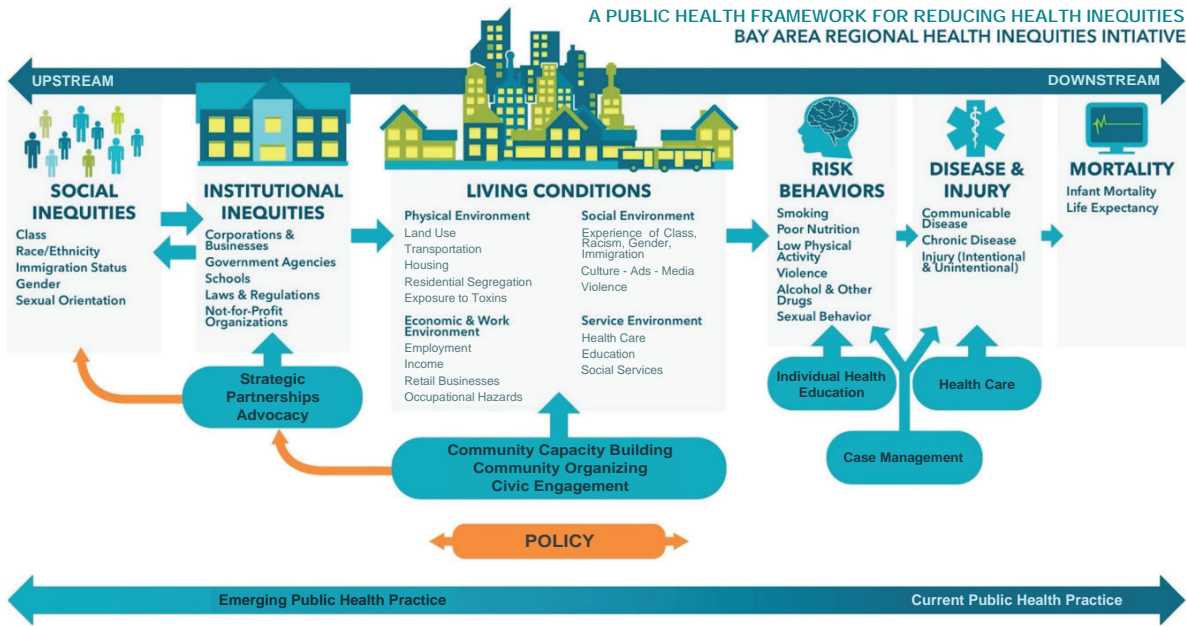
A PUBLIC HEALTH FRAMEWORK FOR REDUCING HEALTH INEQUITIES
BAY AREA REGIONAL HEALTH INEQUITIES INTIATIVE

UPSTREAM

DOWNSTREAM

SOCIAL INEQUITIES
Class
Race/Ethnicity
Immigration Status
Gender
Sexual Orientation

INSTITUTIONAL INEQUITIES
Corporations & Businesses
Government Agencies
Schools
Laws & Regulations
Not-for-Profit Organizations

LIVING CONDITIONS
Physical Environment
Land Use
Transportation
Housing
Residential Segregation
Exposure to Toxins

Economic & Work Environment
Employment
Income
Retail Businesses
Occupational Hazards

Social Environment
Experience of Class, Racism, Gender, Immigration
Culture - Ads - Media
Violence

Service Environment
Health Care
Education
Social Services

RISK BEHAVIORS
Smoking
Poor Nutrition
Low Physical Activity
Violence
Alcohol & Other Drugs
Sexual Behavior

DISEASE & INJURY
Communicable Disease
Chronic Disease
Injury (Intentional & Unintentional)

MORTALITY
Infant Mortality
Life Expectancy

Strategic Partnerships Advocacy

Community Capacity Building
Community Organizing
Civic Engagement

Individual Health Education

Health Care

Case Management

POLICY

Emerging Public Health Practice

Current Public Health Practice